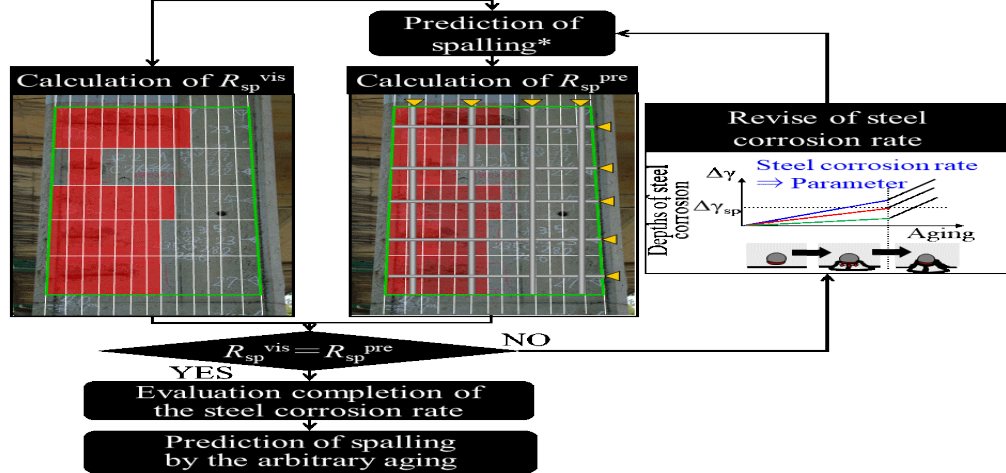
Prediction of spalling*

Calculation of $R_{sp}^{vis}$

Calculation of $R_{sp}^{pre}$

Revise of steel corrosion rate

$\Delta\gamma$

Steel corrosion rate ⇒ Parameter

$\Delta\gamma_{sp}$

Depths of steel corrosion

Aging

$R_{sp}^{vis} = R_{sp}^{pre}$

NO

YES

Evaluation completion of the steel corrosion rate

Prediction of spalling by the arbitrary aging